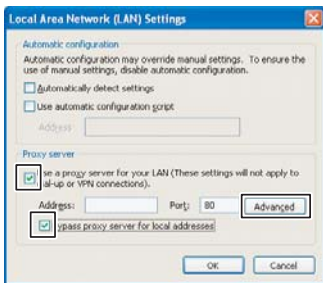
Local Area Network (LAN) Settings

Automatic configuration

Automatic configuration may override manual settings. To ensure the use of manual settings, disable automatic configuration.

Automatically detect settings

Use automatic configuration script

Address

Proxy server

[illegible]se a proxy server for your LAN (These settings will not apply to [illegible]al-up or VPN connections).

Address:

Port: 80

Advanced

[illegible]ypass proxy server for local addresses

OK

Cancel